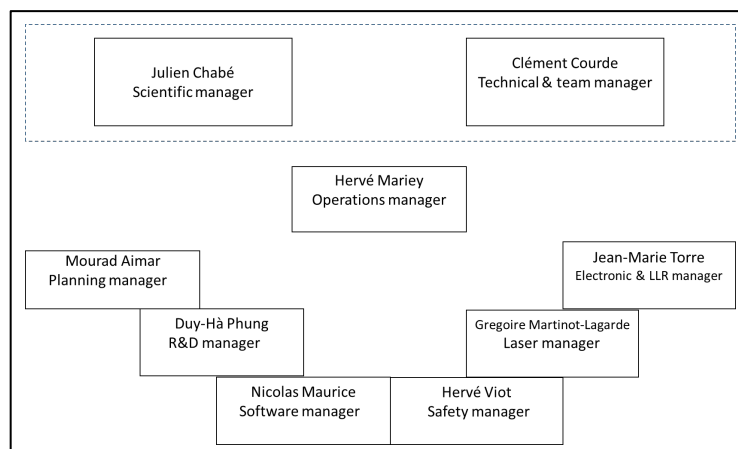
Julien Chabé
Scientific manager

Clément Courde
Technical & team manager

Hervé Mariey
Operations manager

Mourad Aimar
Planning manager

Jean-Marie Torre
Electronic & LLR manager

Duy-Hà Phung
R&D manager

Gregoire Martinot-Lagarde
Laser manager

Nicolas Maurice
Software manager

Hervé Viot
Safety manager